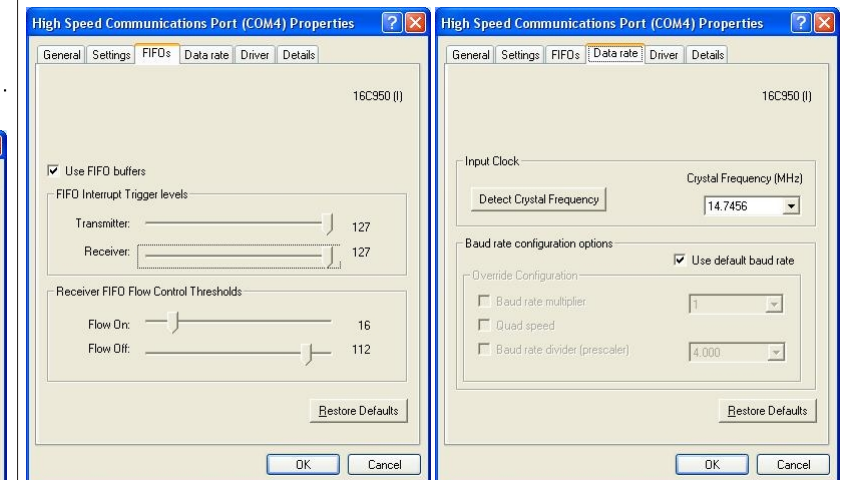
High Speed Communications Port (COM4) Properties

General | Settings | FIFOs | Data rate | Driver | Details

16C950 (I)

Use FIFO buffers

FIFO Interrupt Trigger levels

Transmitter: 127

Receiver: 127

Receiver FIFO Flow Control Thresholds

Flow On: 16

Flow Off: 112

Restore Defaults

OK | Cancel

High Speed Communications Port (COM4) Properties

General | Settings | FIFOs | Data rate | Driver | Details

16C950 (I)

Input Clock

Crystal Frequency (MHz)

Detect Crystal Frequency

14.7456

Baud rate configuration options

Use default baud rate

Override Configuration

Baud rate multiplier 1

Quad speed

Baud rate divider (prescaler) 4.000

Restore Defaults

OK | Cancel